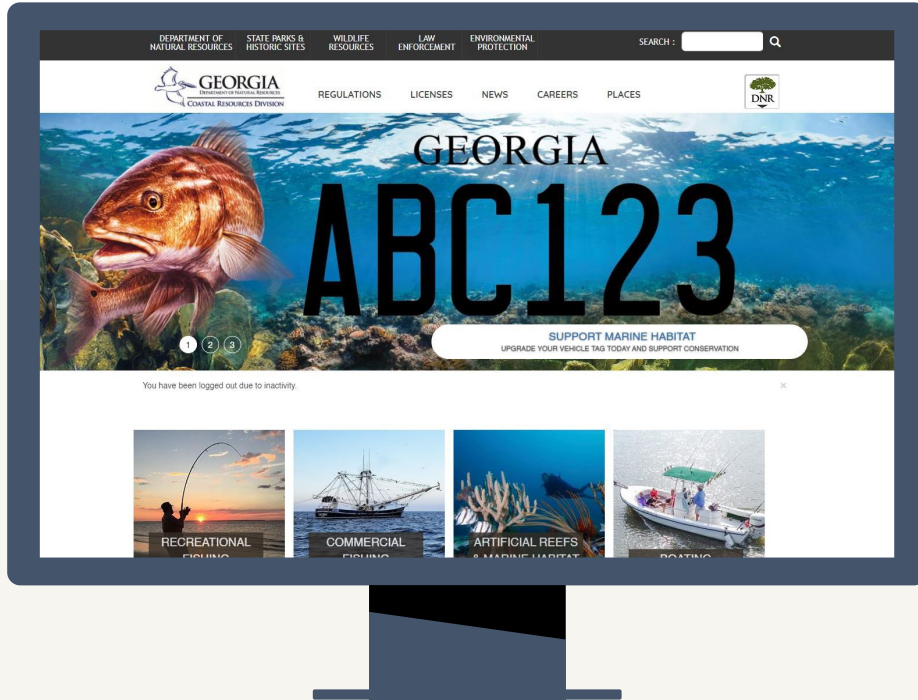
DEPARTMENT OF NATURAL RESOURCES
STATE PARKS & HISTORIC SITES
WILDLIFE RESOURCES
LAW ENFORCEMENT
ENVIRONMENTAL PROTECTION
SEARCH :

GEORGIA
DEPARTMENT OF NATURAL RESOURCES
COASTAL RESOURCES DIVISION

REGULATIONS LICENSES NEWS CAREERS PLACES

DNR

GEORGIA
ABC123

1 2 3

SUPPORT MARINE HABITAT
UPGRADE YOUR VEHICLE TAG TODAY AND SUPPORT CONSERVATION

You have been logged out due to inactivity.

×

RECREATIONAL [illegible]
COMMERCIAL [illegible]
ARTIFICIAL REEFS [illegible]
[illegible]